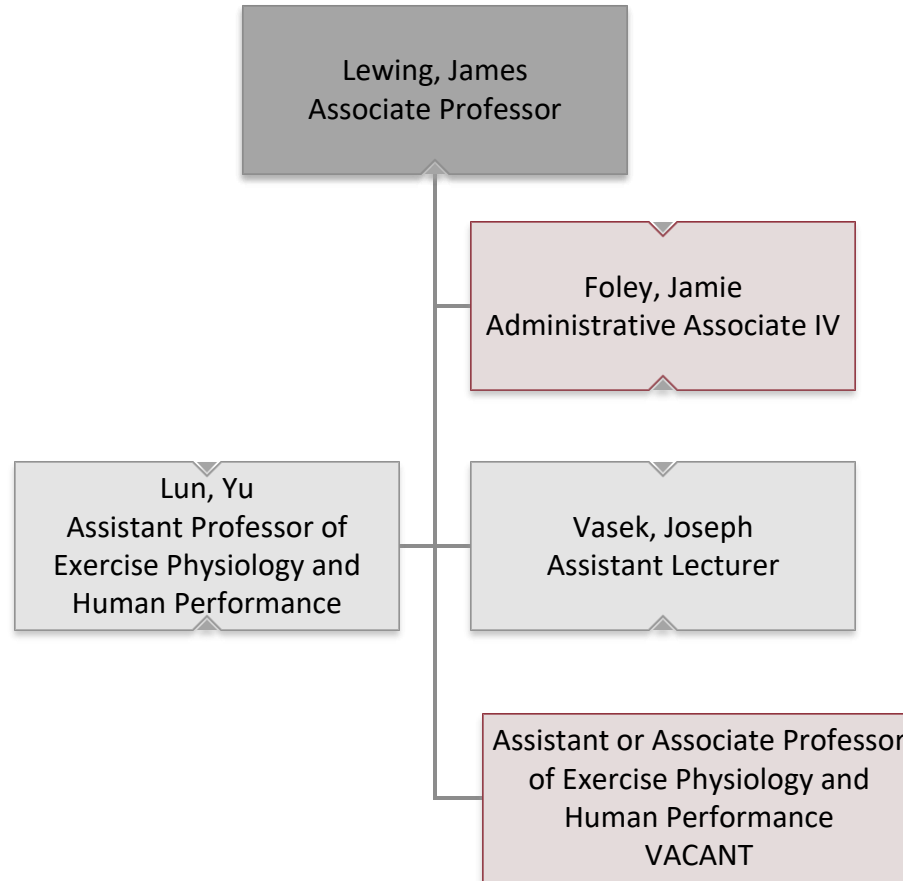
Lewing, James
Associate Professor

Foley, Jamie
Administrative Associate IV

Lun, Yu
Assistant Professor of Exercise Physiology and Human Performance

Vasek, Joseph
Assistant Lecturer

Assistant or Associate Professor of Exercise Physiology and Human Performance
VACANT